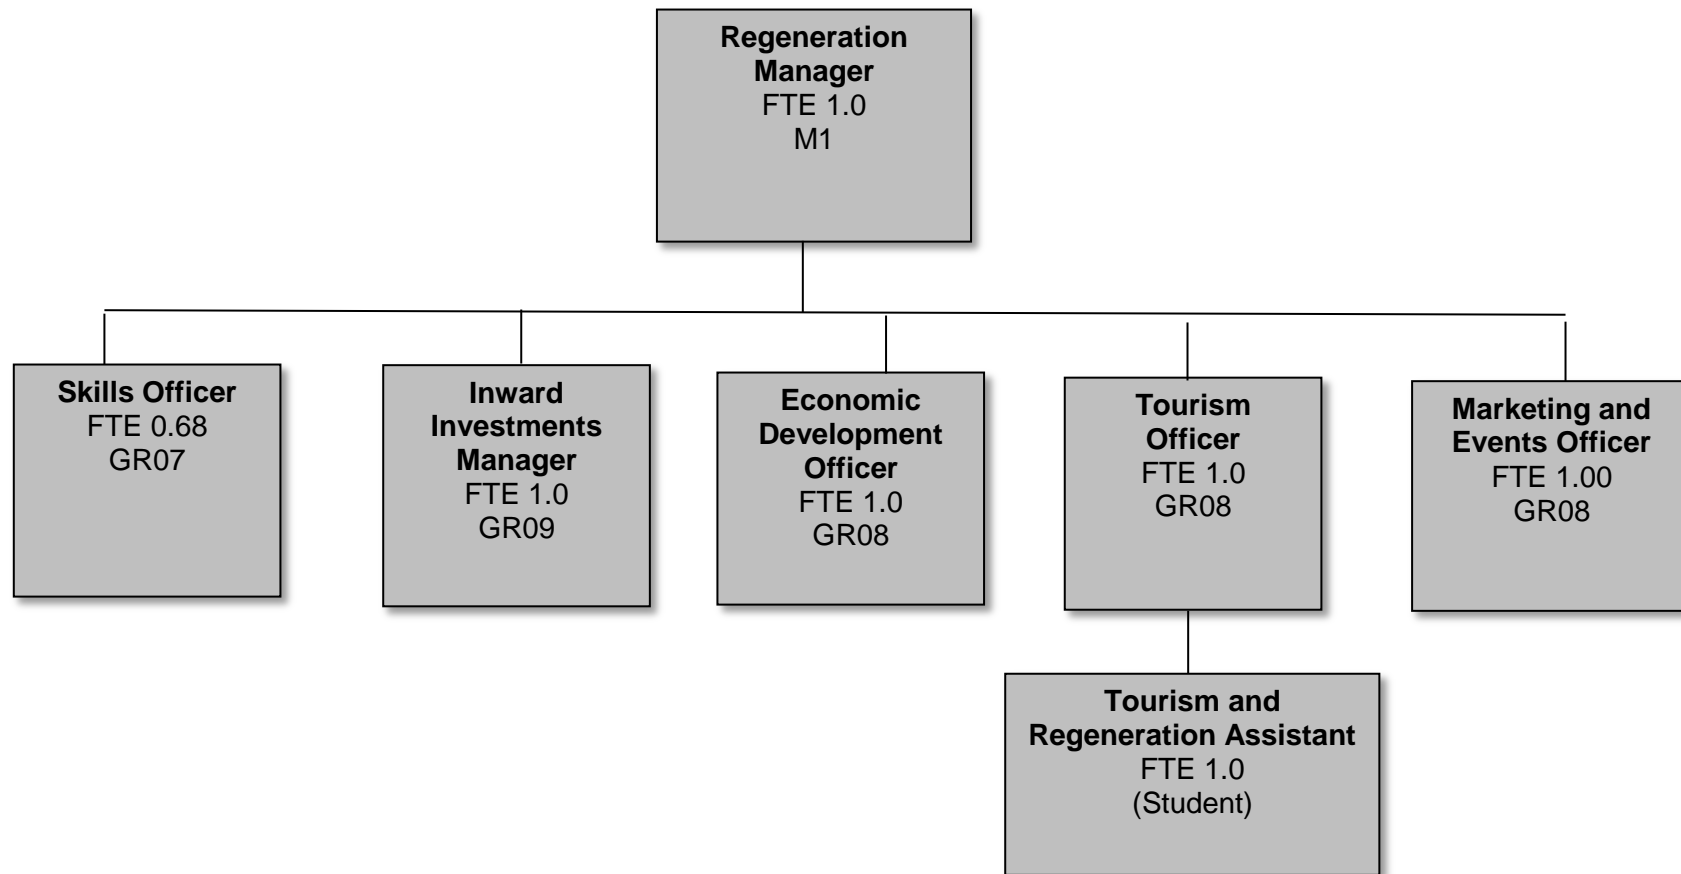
Regeneration Manager
FTE 1.0
M1

Skills Officer
FTE 0.68
GR07

Inward Investments Manager
FTE 1.0
GR09

Economic Development Officer
FTE 1.0
GR08

Tourism Officer
FTE 1.0
GR08

Marketing and Events Officer
FTE 1.00
GR08

Tourism and Regeneration Assistant
FTE 1.0
(Student)